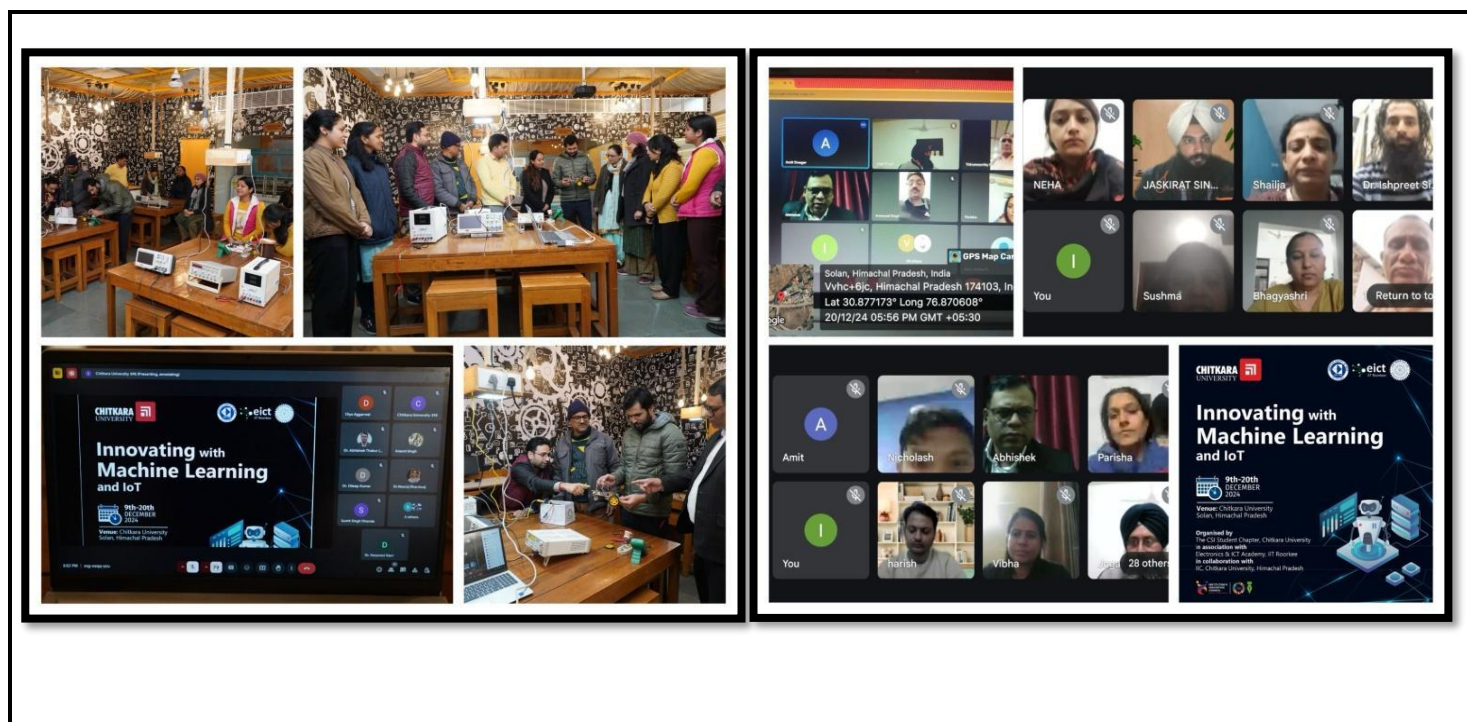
Chitkara University 8th (Presenting, annotating)

CHITKARA UNIVERSITY

eict

Innovating with Machine Learning and IoT

9th-20th DECEMBER 2024

Venue: Chitkara University Solan, Himachal Pradesh

A

GPS Map Camera

Solan, Himachal Pradesh, India
Vvhc+6jc, Himachal Pradesh 174103, In
Lat 30.877173° Long 76.870608°
20/12/24 05:56 PM GMT +05:30

Google

NEHA

JASKIRAT SIN...

Shailja

Dr. Ishpreet S

I

You

Sushma

Bhagyashri

Return to to

A

Amit

Nicholash

Abhishek

Parisha

I

You

harish

Vibha

28 others

CHITKARA UNIVERSITY

eict

Innovating with Machine Learning and IoT

9th-20th DECEMBER 2024

Venue: Chitkara University Solan, Himachal Pradesh

Organised by
The CSI Student Chapter, Chitkara University
in association with
Electronics & ICT Academy, IIT Roorkee
in collaboration with
IIC, Chitkara University, Himachal Pradesh